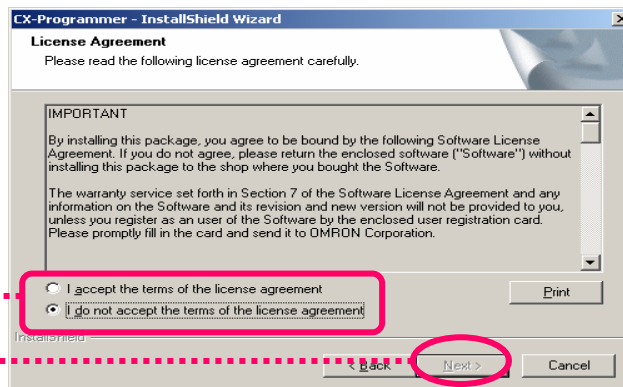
CX-Programmer - InstallShield Wizard

License Agreement
Please read the following license agreement carefully.

IMPORTANT

By installing this package, you agree to be bound by the following Software License Agreement. If you do not agree, please return the enclosed software ("Software") without installing this package to the shop where you bought the Software.

The warranty service set forth in Section 7 of the Software License Agreement and any information on the Software and its revision and new version will not be provided to you, unless you register as an user of the Software by the enclosed user registration card. Please promptly fill in the card and send it to OMRON Corporation.

I accept the terms of the license agreement
I do not accept the terms of the license agreement

Print

InstallShield

< Back
Next >
Cancel